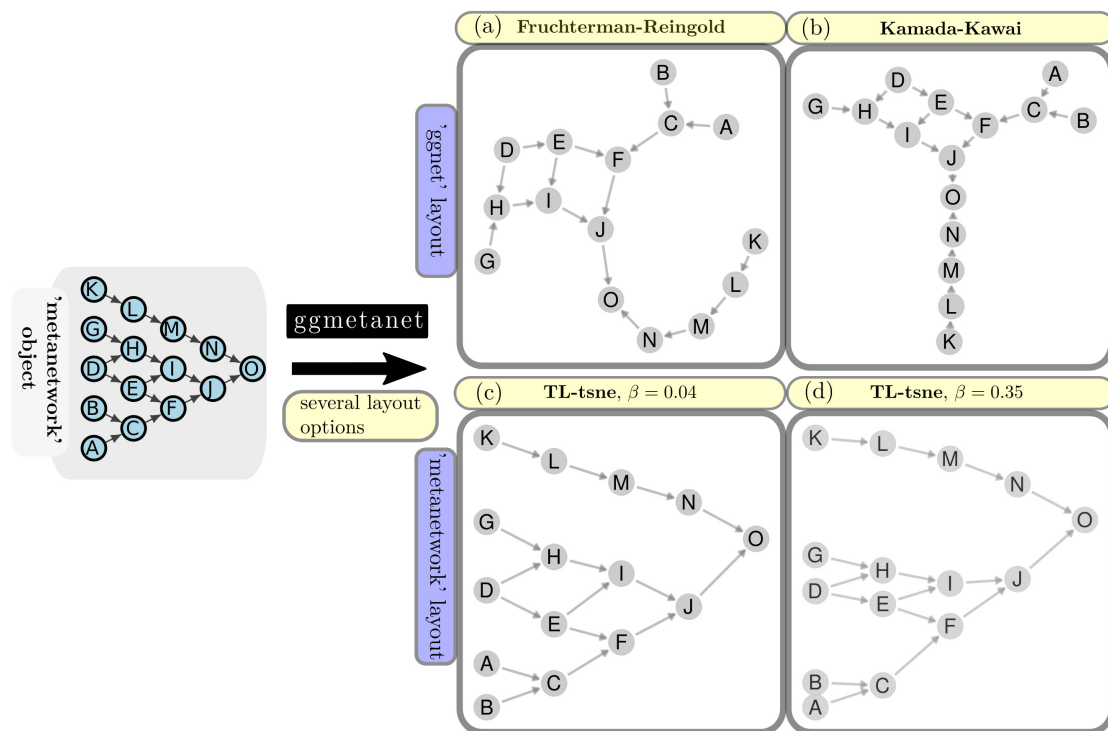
'metanetwork' object

K L M N O G H I D E J B F C A

ggmetanet

several layout options

(a) Fruchterman-Reingold

(b) Kamada-Kawai

'ggnet' layout

B C A D E F H I J G K L O M N

D A G H E C B F I J O N M L K

(c) TL-tsne, $\beta = 0.04$

(d) TL-tsne, $\beta = 0.35$

'metanetwork' layout

K L M N O G H I D J E F A C B

K L M N O G H I J D E F B C A